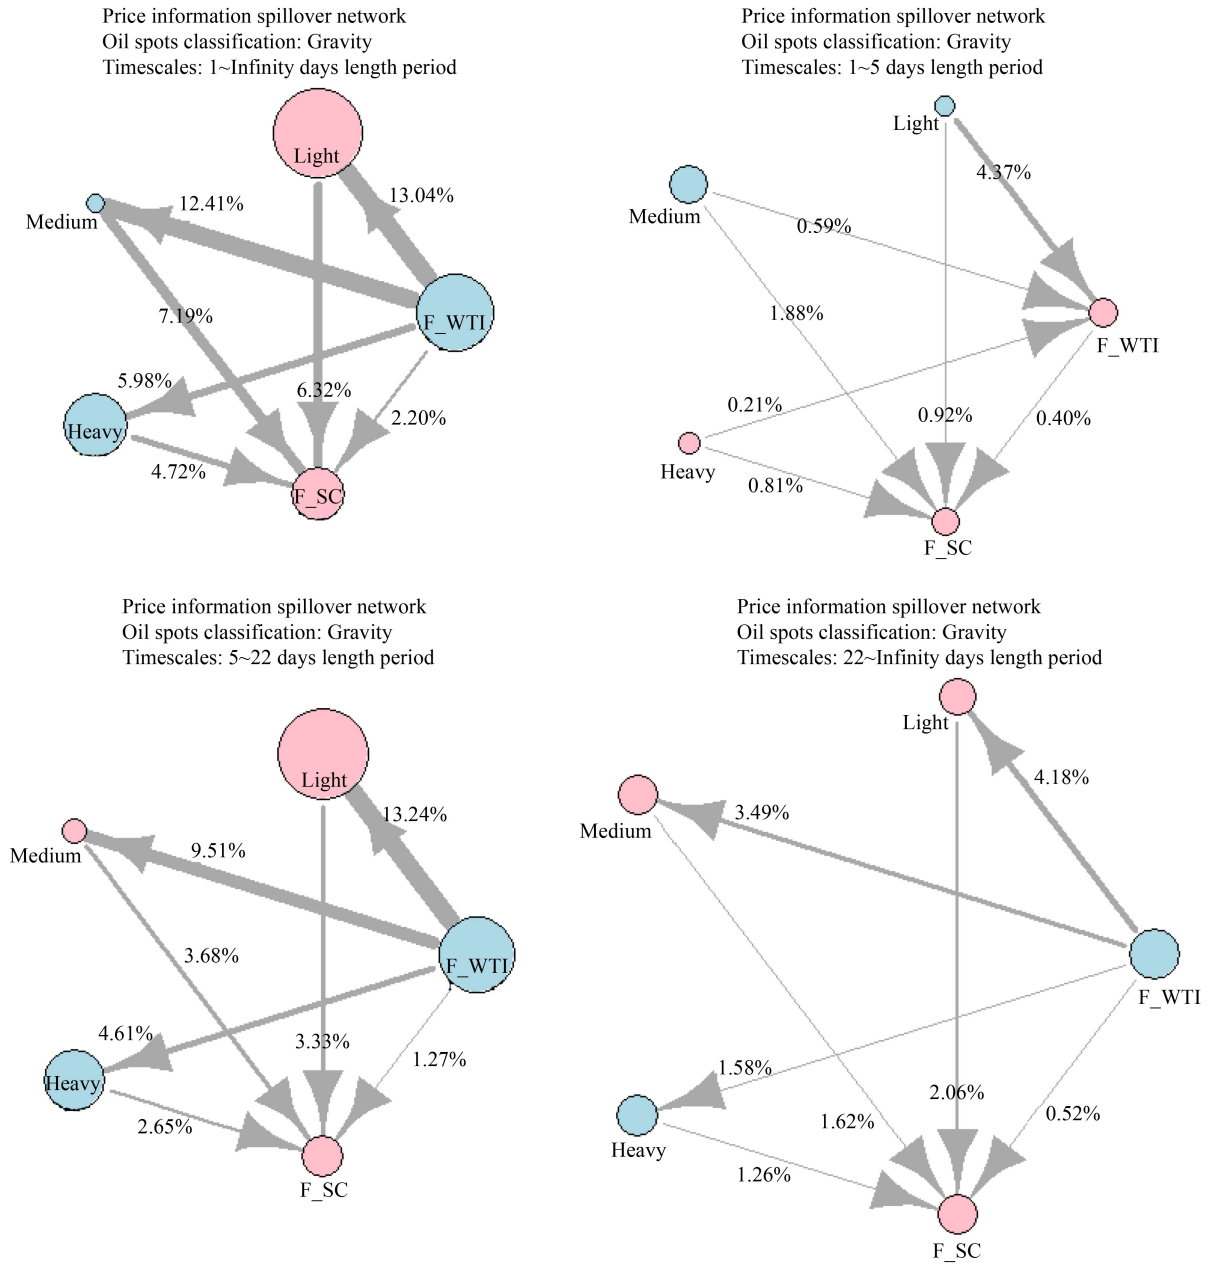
Price information spillover network
Oil spots classification: Gravity
Timescales: 1~Infinity days length period

Light
13.04%
Medium
12.41%
7.19%
F_WTI
5.98%
6.32%
2.20%
Heavy
4.72%
F_SC

Price information spillover network
Oil spots classification: Gravity
Timescales: 1~5 days length period

Light
4.37%
Medium
0.59%
1.88%
F_WTI
0.21%
0.92%
0.40%
Heavy
0.81%
F_SC

Price information spillover network
Oil spots classification: Gravity
Timescales: 5~22 days length period

Light
13.24%
Medium
9.51%
3.68%
F_WTI
4.61%
3.33%
1.27%
Heavy
2.65%
F_SC

Price information spillover network
Oil spots classification: Gravity
Timescales: 22~Infinity days length period

Light
4.18%
Medium
3.49%
F_WTI
1.58%
2.06%
1.62%
0.52%
Heavy
1.26%
F_SC